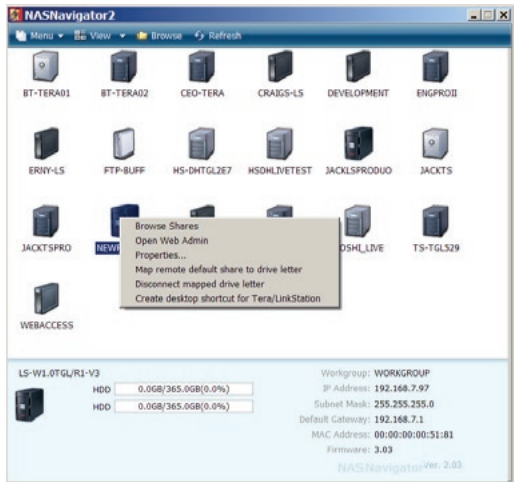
NASNavigator2

Menu View Browse Refresh

BT-TERA01 BT-TERA02 CEO-TERA CRAIGS-LS DEVELOPMENT ENGPROII

ERNY-LS FTP-BUFF HS-DHTGL2E7 HSDHLIVETEST JACKLSPRODUO JACKTS

JACKTSPRO NEWP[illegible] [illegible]OSHI_LIVE TS-TGL529

WEBACCESS

Browse Shares
Open Web Admin
Properties...
Map remote default share to drive letter
Disconnect mapped drive letter
Create desktop shortcut for Tera/LinkStation

LS-W1.0TGL/R1-V3

HDD 0.0GB/365.0GB(0.0%)
HDD 0.0GB/365.0GB(0.0%)

Workgroup: WORKGROUP
IP Address: 192.168.7.97
Subnet Mask: 255.255.255.0
Default Gateway: 192.168.7.1
MAC Address: 00:00:00:00:51:81
Firmware: 3.03

NASNavigator Ver. 2.03